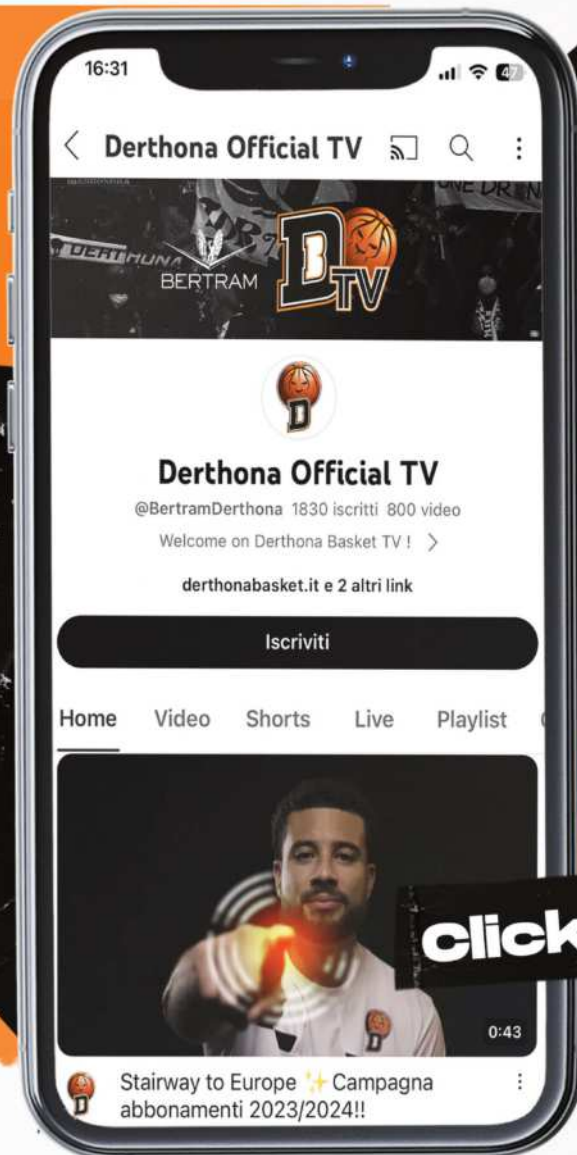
16:31

47

Derthona Official TV

DERTHONA

BERTRAM

DTV

D

Derthona Official TV

@BertramDerthona 1830 iscritti 800 video

Welcome on Derthona Basket TV !

derthonabasket.it e 2 altri link

Iscriviti

Home Video Shorts Live Playlist

click

D

0:43

Stairway to Europe ✨ Campagna abbonamenti 2023/2024!!